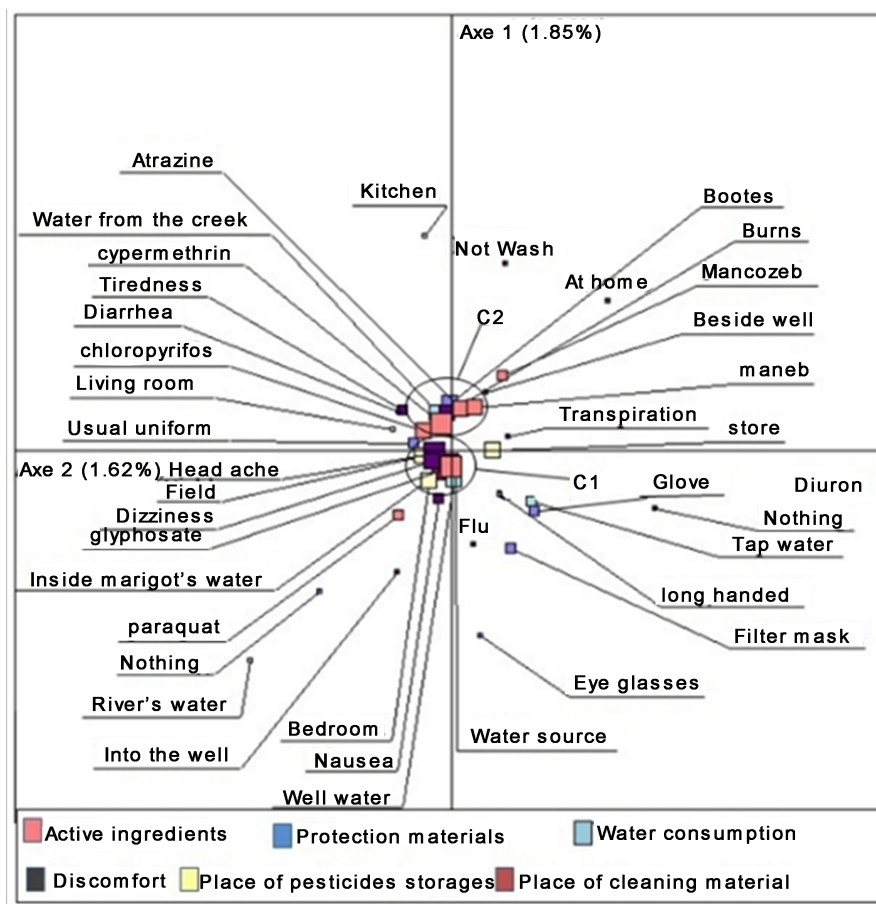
Axe 1 (1.85%)

Atrazine

Kitchen

Water from the creek

Not Wash

cypermethrin

Tiredness

Diarrhea

chloropyrifos

Living room

Usual uniform

Axe 2 (1.62%) Head ache

Field

Dizziness

glyphosate

Inside marigot's water

paraquat

Nothing

River's water

Into the well

Bedroom

Nausea

Well water

Bootes

Burns

At home

Mancozeb

C2

Beside well

maneb

Transpiration

store

C1

Glove

Diuron

Nothing

Flu

Tap water

long handed

Filter mask

Eye glasses

Water source

Active ingredients
Protection materials
Water consumption
Discomfort
Place of pesticides storages
Place of cleaning material